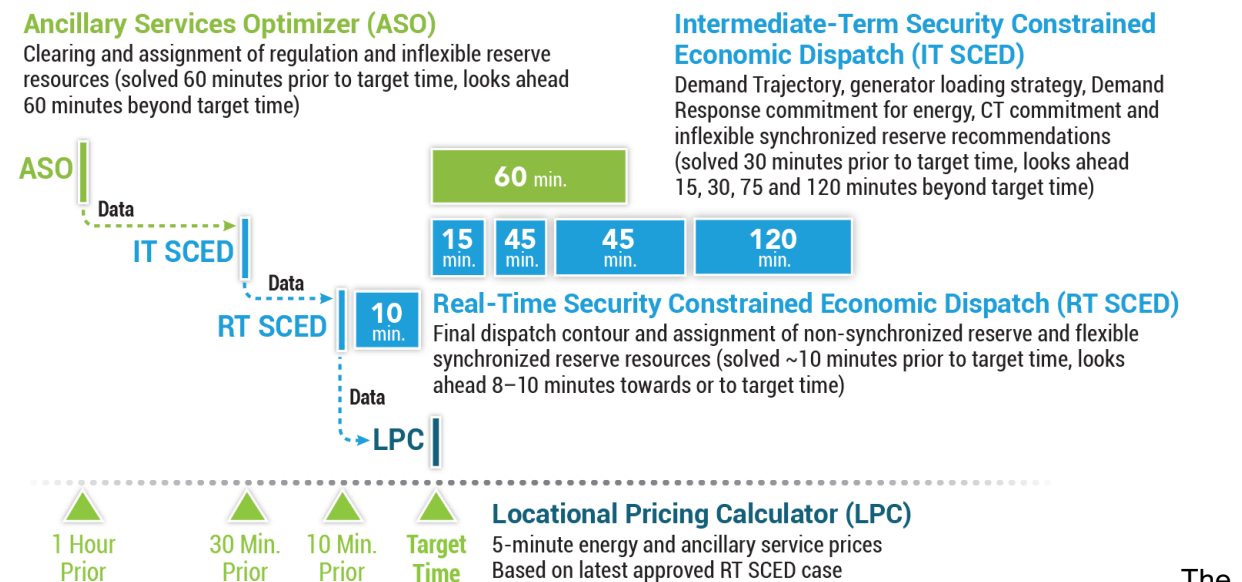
Ancillary Services Optimizer (ASO)
Clearing and assignment of regulation and inflexible reserve resources (solved 60 minutes prior to target time, looks ahead 60 minutes beyond target time)

Intermediate-Term Security Constrained Economic Dispatch (IT SCED)
Demand Trajectory, generator loading strategy, Demand Response commitment for energy, CT commitment and inflexible synchronized reserve recommendations (solved 30 minutes prior to target time, looks ahead 15, 30, 75 and 120 minutes beyond target time)

ASO

Data

IT SCED

60 min.

15 min.

45 min.

45 min.

120 min.

Data

RT SCED

10 min.

Real-Time Security Constrained Economic Dispatch (RT SCED)
Final dispatch contour and assignment of non-synchronized reserve and flexible synchronized reserve resources (solved ~10 minutes prior to target time, looks ahead 8–10 minutes towards or to target time)

Data

LPC

1 Hour Prior

30 Min. Prior

10 Min. Prior

Target Time

Locational Pricing Calculator (LPC)
5-minute energy and ancillary service prices
Based on latest approved RT SCED case

The